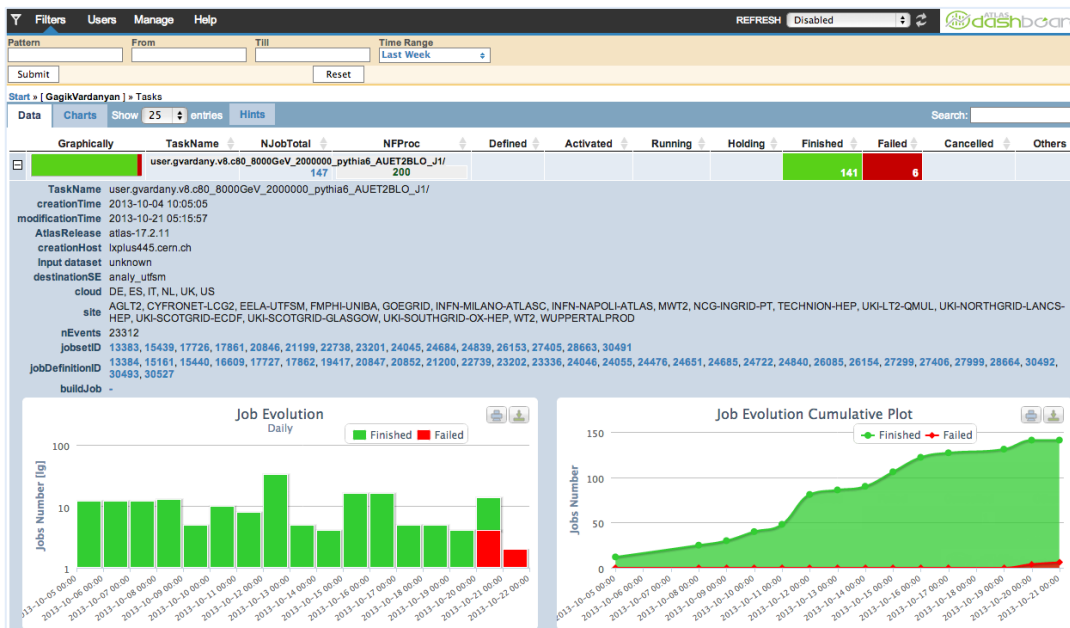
Filters Users Manage Help

REFRESH Disabled

ATLAS dashboar

Pattern From Till Time Range
Last Week

Submit Reset

Start » [ GagikVardanyan ] » Tasks

Data Charts Show 25 entries Hints Search:

| Graphically | TaskName | NJobTotal | NFProc | Defined | Activated | Running | Holding | Finished | Failed | Cancelled | Others |
|---|---|---|---|---|---|---|---|---|---|---|---|
| ⊟ | user.gvardany.v8.c80_8000GeV_2000000_pythia6_AUET2BLO_J1/ | 147 | 200 | | | | | 141 | 6 | | |

TaskName user.gvardany.v8.c80_8000GeV_2000000_pythia6_AUET2BLO_J1/
creationTime 2013-10-04 10:05:05
modificationTime 2013-10-21 05:15:57
AtlasRelease atlas-17.2.11
creationHost lxplus445.cern.ch
Input dataset unknown
destinationSE analy_utfsm
cloud DE, ES, IT, NL, UK, US
site AGLT2, CYFRONET-LCG2, EELA-UTFSM, FMPHI-UNIBA, GOEGRID, INFN-MILANO-ATLASC, INFN-NAPOLI-ATLAS, MWT2, NCG-INGRID-PT, TECHNION-HEP, UKI-LT2-QMUL, UKI-NORTHGRID-LANCS-HEP, UKI-SCOTGRID-ECDF, UKI-SCOTGRID-GLASGOW, UKI-SOUTHGRID-OX-HEP, WT2, WUPPERTALPROD
nEvents 23312
jobsetID 13383, 15439, 17726, 17861, 20846, 21199, 22738, 23201, 24045, 24684, 24839, 26153, 27405, 28663, 30491
jobDefinitionID 13384, 15161, 15440, 16609, 17727, 17862, 19417, 20847, 20852, 21200, 22739, 23202, 23336, 24046, 24055, 24476, 24651, 24685, 24722, 24840, 26085, 26154, 27299, 27406, 27999, 28664, 30492, 30493, 30527
buildJob -

Job Evolution
Daily
Finished Failed
Jobs Number [lg]
100
10
1
2013-10-05 00:00 2013-10-06 00:00 2013-10-07 00:00 2013-10-08 00:00 2013-10-09 00:00 2013-10-10 00:00 2013-10-11 00:00 2013-10-12 00:00 2013-10-13 00:00 2013-10-14 00:00 2013-10-15 00:00 2013-10-16 00:00 2013-10-17 00:00 2013-10-18 00:00 2013-10-19 00:00 2013-10-20 00:00 2013-10-21 00:00 2013-10-22 00:00

Job Evolution Cumulative Plot
Finished Failed
Jobs Number
150
100
50
0
2013-10-05 00:00 2013-10-06 00:00 2013-10-07 00:00 2013-10-08 00:00 2013-10-09 00:00 2013-10-10 00:00 2013-10-11 00:00 2013-10-12 00:00 2013-10-13 00:00 2013-10-14 00:00 2013-10-15 00:00 2013-10-16 00:00 2013-10-17 00:00 2013-10-18 00:00 2013-10-19 00:00 2013-10-20 00:00 2013-10-21 00:00